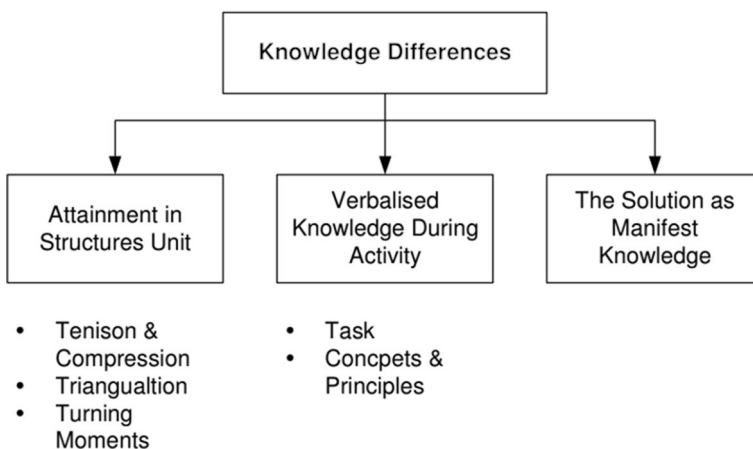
Knowledge Differences

Attainment in Structures Unit

Verbalised Knowledge During Activity

The Solution as Manifest Knowledge

- Tenison & Compression
- Triangualtion
- Turning Moments

- Task
- Concpets & Principles